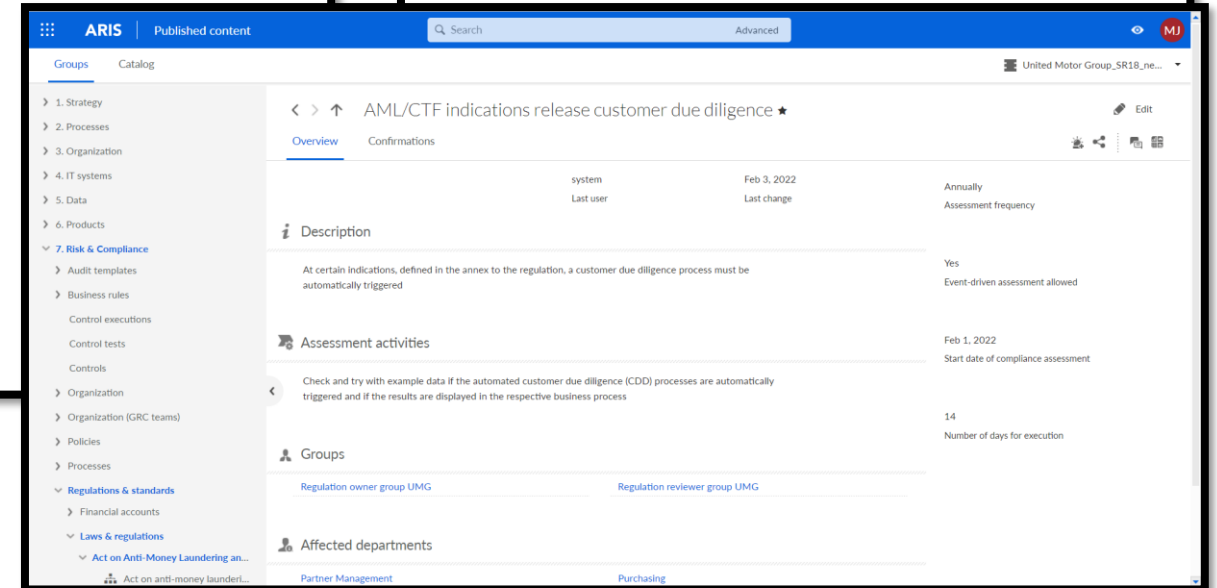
ARIS Published content

Search Advanced

MJ

Groups Catalog

United Motor Group_SR18_ne...

1. Strategy
2. Processes
3. Organization
4. IT systems
5. Data
6. Products
7. Risk & Compliance
Audit templates
Business rules
Control executions
Control tests
Controls
Organization
Organization (GRC teams)
Policies
Processes
Regulations & standards
Financial accounts
Laws & regulations
Act on Anti-Money Laundering an...
Act on anti-money launderi...

AML/CTF indications release customer due diligence ★

Edit

Overview Confirmations

system
Last user

Feb 3, 2022
Last change

Description

At certain indications, defined in the annex to the regulation, a customer due diligence process must be automatically triggered

Assessment activities

Check and try with example data if the automated customer due diligence (CDD) processes are automatically triggered and if the results are displayed in the respective business process

Groups

Regulation owner group UMG

Regulation reviewer group UMG

Affected departments

Partner Management

Purchasing

Annually
Assessment frequency

Yes
Event-driven assessment allowed

Feb 1, 2022
Start date of compliance assessment

14
Number of days for execution